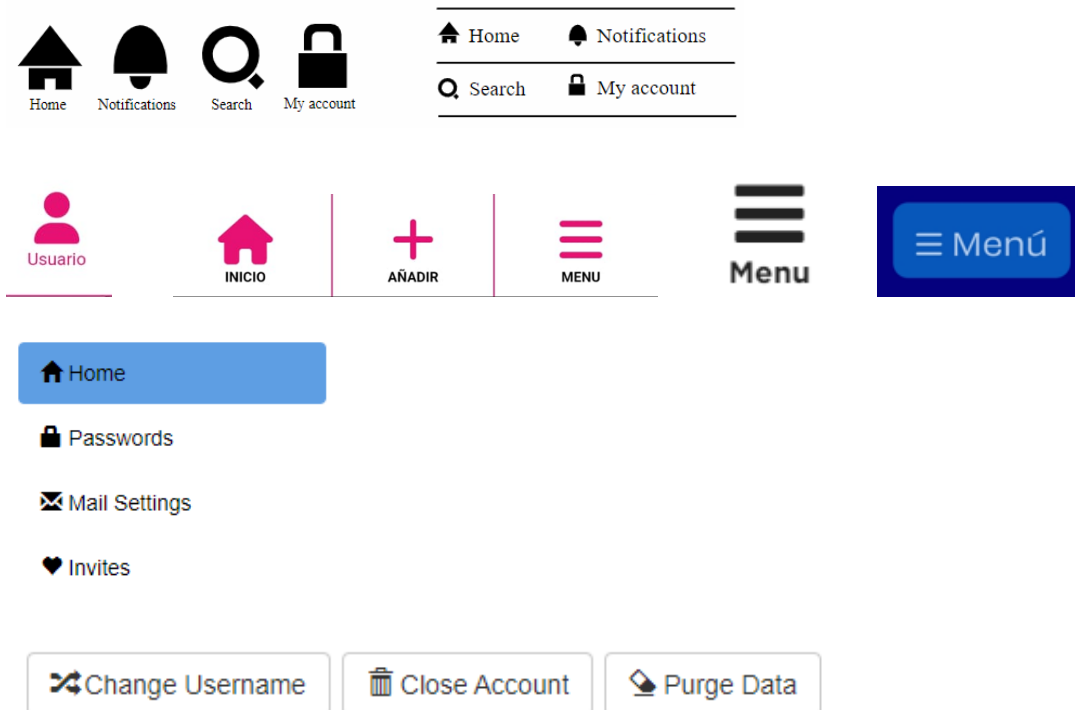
Home Notifications Search My account

Home Notifications
Search My account

Usuario

INICIO

AÑADIR

MENU

Menu

☰ Menú

Home

Passwords

Mail Settings

Invites

Change Username

Close Account

Purge Data